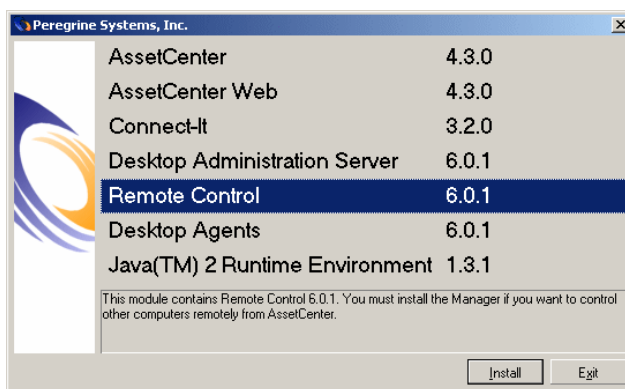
Peregrine Systems, Inc.

| AssetCenter | 4.3.0 |
|---|---|
| AssetCenter Web | 4.3.0 |
| Connect-It | 3.2.0 |
| Desktop Administration Server | 6.0.1 |
| Remote Control | 6.0.1 |
| Desktop Agents | 6.0.1 |
| Java(TM) 2 Runtime Environment | 1.3.1 |

This module contains Remote Control 6.0.1. You must install the Manager if you want to control other computers remotely from AssetCenter.

Install

Exit